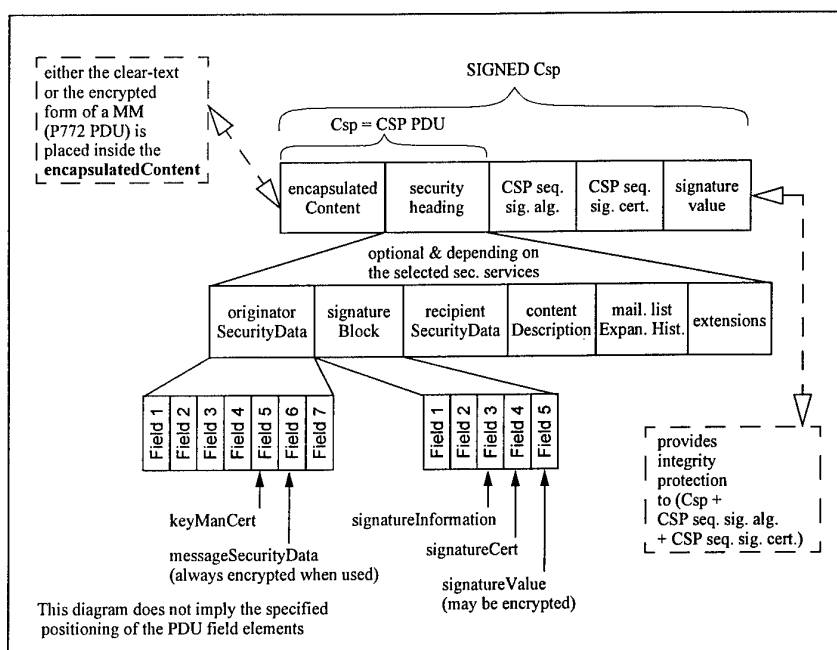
either the clear-text or the encrypted form of a MM (P772 PDU) is placed inside the **encapsulatedContent**

SIGNED Csp

Csp = CSP PDU

| encapsulated Content | security heading | CSP seq. sig. alg. | CSP seq. sig. cert. | signature value |
|---|---|---|---|---|

optional & depending on the selected sec. services

| originator SecurityData | signature Block | recipient SecurityData | content Description | mail. list Expan. Hist. | extensions |
|---|---|---|---|---|---|

| Field 1 | Field 2 | Field 3 | Field 4 | Field 5 | Field 6 | Field 7 |
|---|---|---|---|---|---|---|

| Field 1 | Field 2 | Field 3 | Field 4 | Field 5 |
|---|---|---|---|---|

keyManCert

messageSecurityData (always encrypted when used)

signatureInformation

signatureCert

signatureValue (may be encrypted)

provides integrity protection to (Csp + CSP seq. sig. alg. + CSP seq. sig. cert.)

This diagram does not imply the specified positioning of the PDU field elements